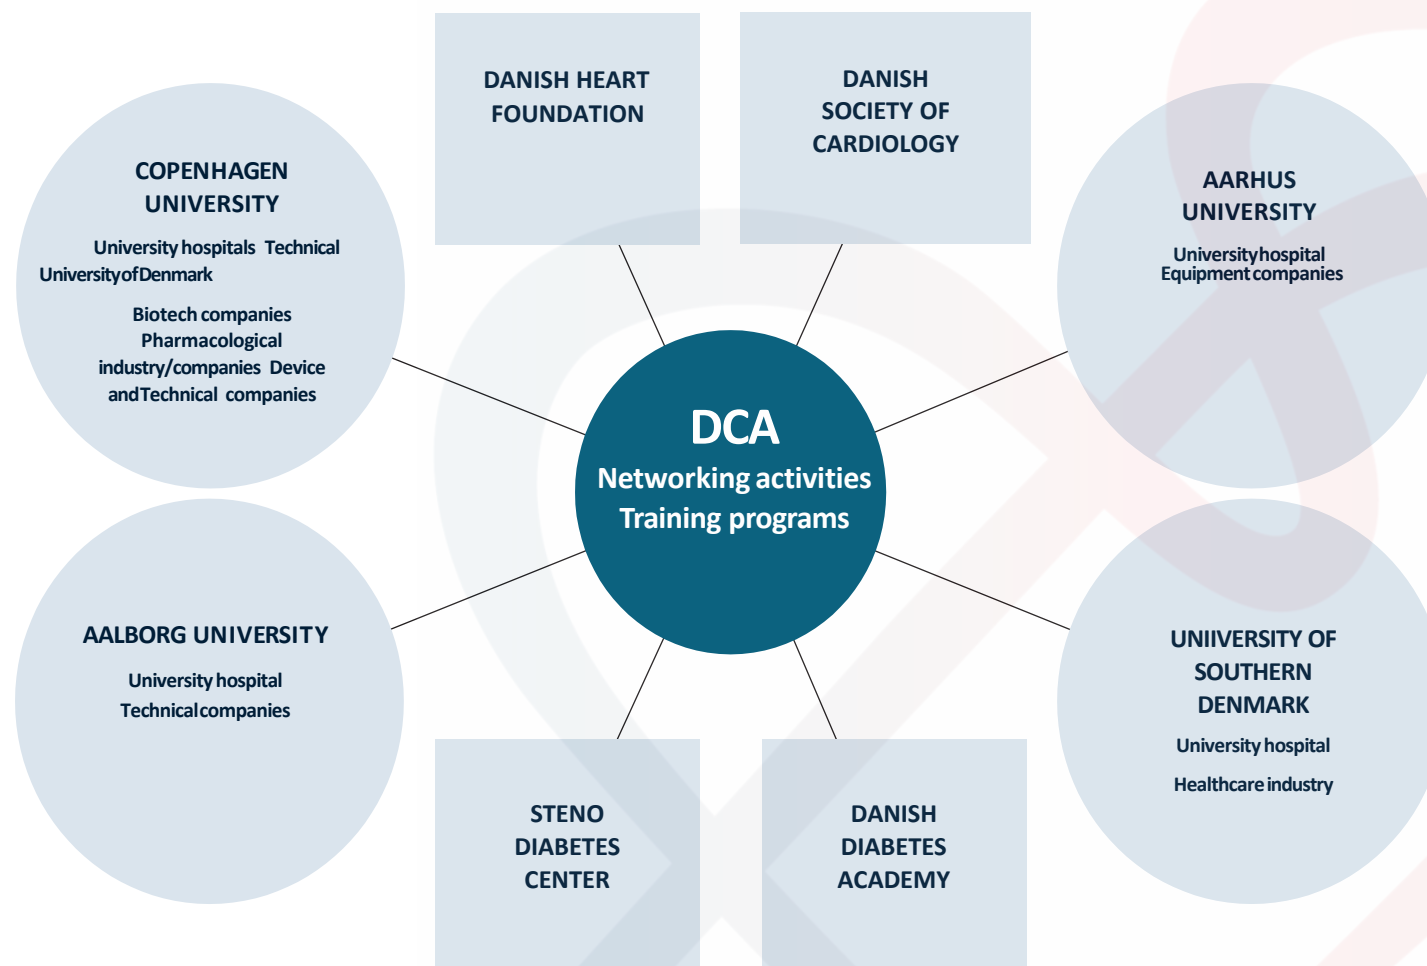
DANISH HEART FOUNDATION

DANISH SOCIETY OF CARDIOLOGY

COPENHAGEN UNIVERSITY

University hospitals Technical UniversityofDenmark

Biotech companies Pharmacological industry/companies Device andTechnical companies

AARHUS UNIVERSITY

Universityhospital Equipmentcompanies

DCA
Networking activities
Training programs

AALBORG UNIVERSITY

University hospital
Technicalcompanies

UNIIVERSITY OF SOUTHERN DENMARK

University hospital

Healthcare industry

STENO DIABETES CENTER

DANISH DIABETES ACADEMY